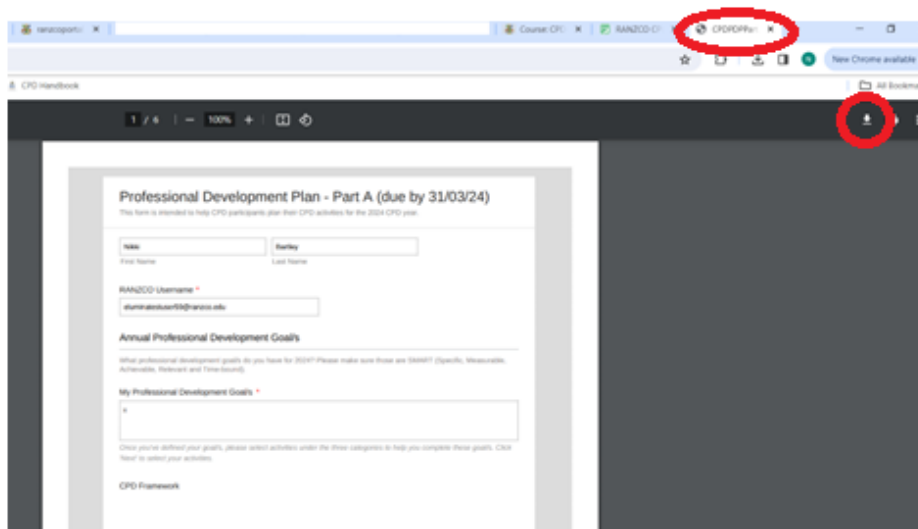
ranzcoportal ×
Course: CPD ×
RANZCO CPD ×
CPDPDPPart ×

New Chrome available

CPD Handbook

All Bookmarks

1 / 6 | — 100% +

Professional Development Plan - Part A (due by 31/03/24)

This form is intended to help CPD participants plan their CPD activities for the 2024 CPD year.

Nikki
First Name

Bartley
Last Name

RANZCO Username *

eluminatestuser55@ranzco.edu

Annual Professional Development Goal/s

What professional development goals do you have for 2024? Please make sure these are SMART (Specific, Measurable, Achievable, Relevant and Time-bound).

My Professional Development Goal/s *

Once you've defined your goals, please select activities under the three categories to help you complete these goals. Click 'New' to select your activities.

CPD Framework